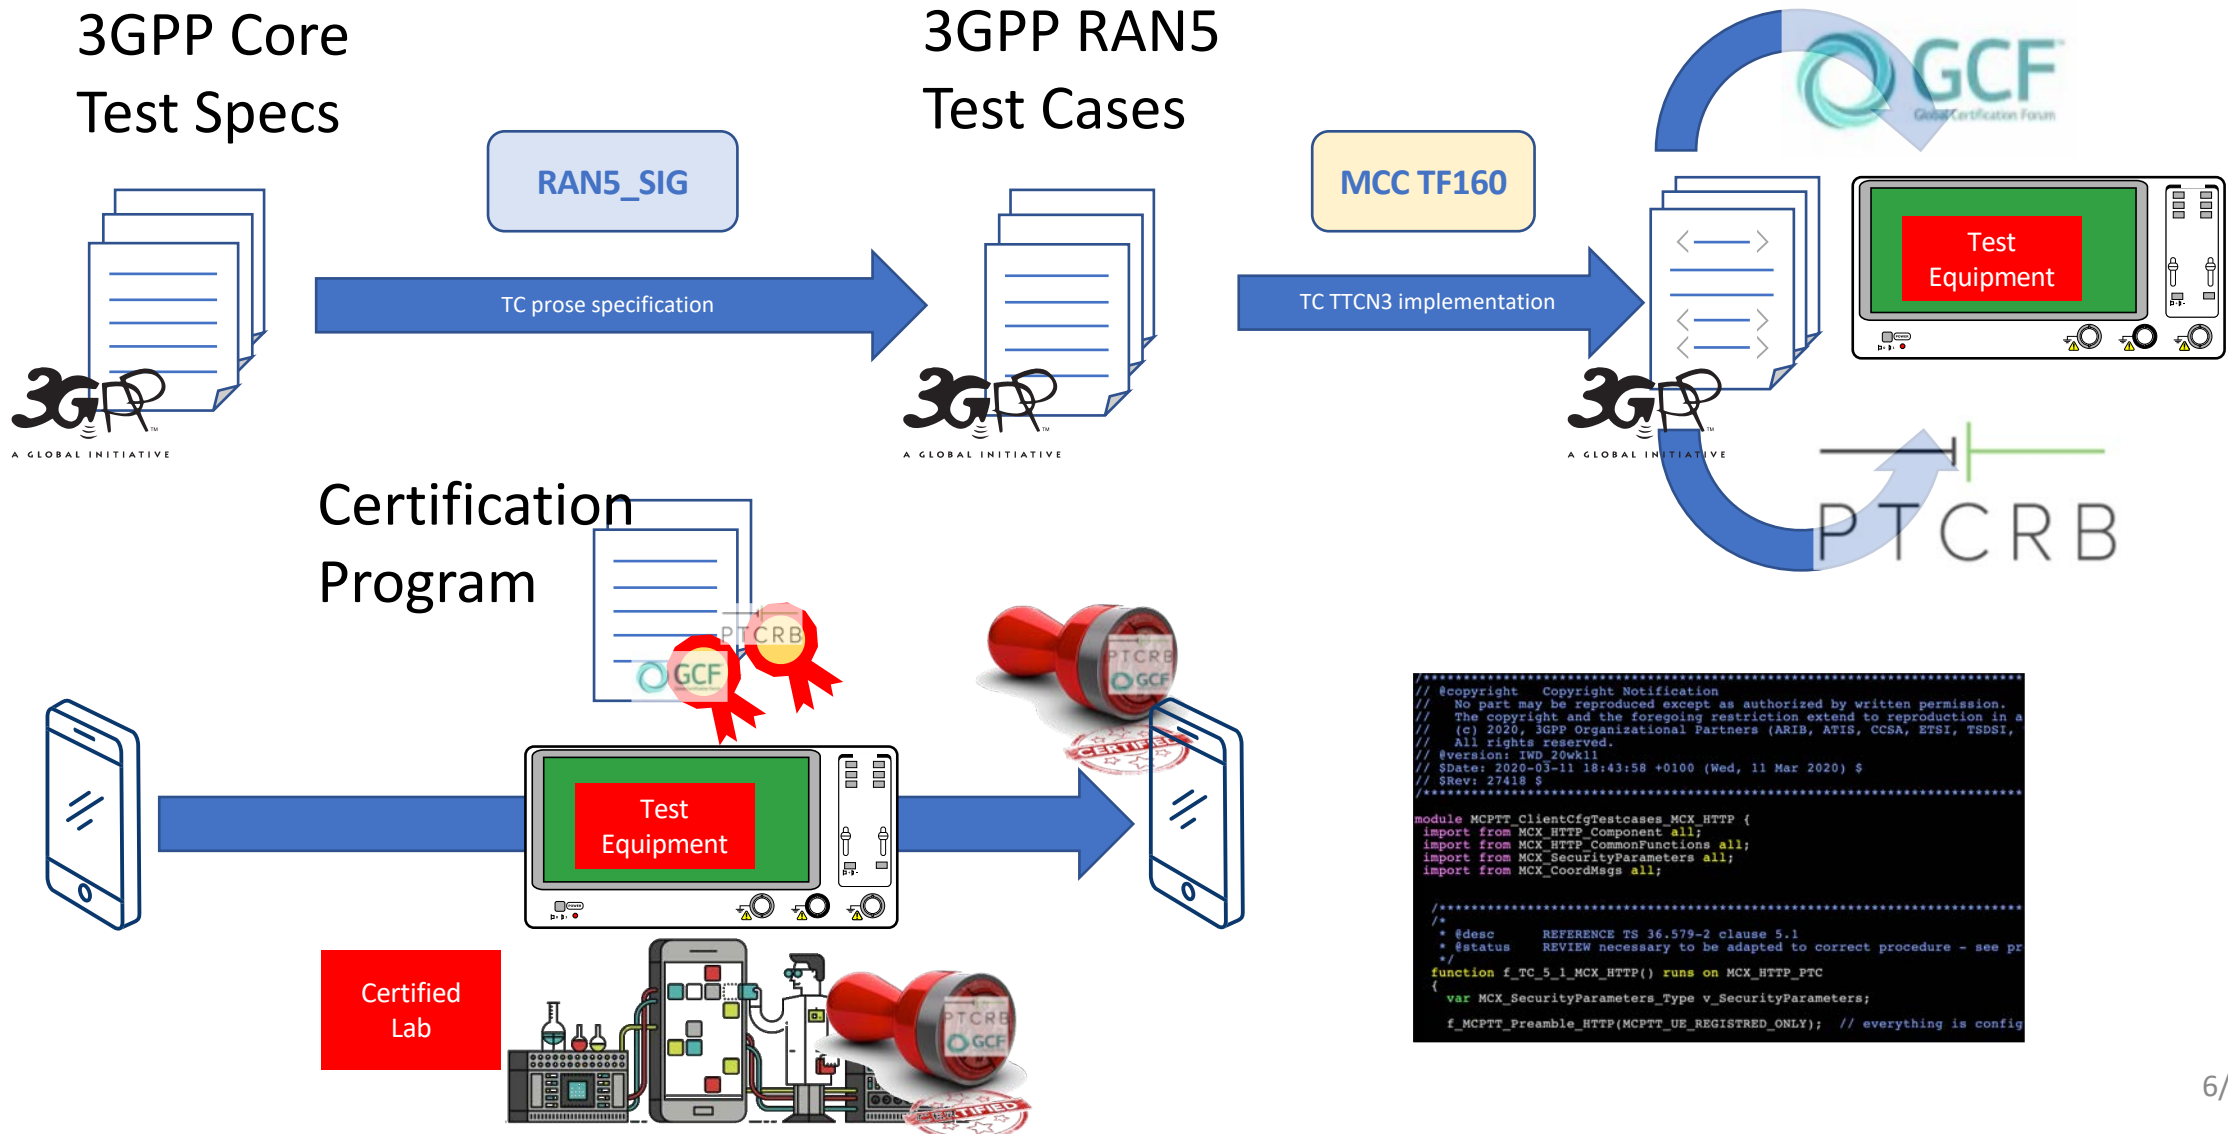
3GPP Core
Test Specs

RAN5_SIG

3GPP RAN5
Test Cases

MCC TF160

GCF
Global Certification Forum

TC prose specification

TC TTCN3 implementation

Test Equipment

3GPP A GLOBAL INITIATIVE

3GPP A GLOBAL INITIATIVE

3GPP A GLOBAL INITIATIVE

PTCRB

Certification
Program

PTCRB

GCF

PTCRB
GCF
CERTIFIED

Test Equipment

//*****************************************************************
// @copyright   Copyright Notification
//   No part may be reproduced except as authorized by written permission.
//   The copyright and the foregoing restriction extend to reproduction in a
//   (c) 2020, 3GPP Organizational Partners (ARIB, ATIS, CCSA, ETSI, TSDSI,
//   All rights reserved.
// @version: IWD_20wk11
// $Date: 2020-03-11 18:43:58 +0100 (Wed, 11 Mar 2020) $
// $Rev: 27418 $
/******************************************************************
module MCPTT_ClientCfgTestcases_MCX_HTTP {
  import from MCX_HTTP_Component all;
  import from MCX_HTTP_CommonFunctions all;
  import from MCX_SecurityParameters all;
  import from MCX_CoordMsgs all;

  /****************************************************************
  /*
   * @desc      REFERENCE TS 36.579-2 clause 5.1
   * @status    REVIEW necessary to be adapted to correct procedure - see pr
   */
  function f_TC_5_1_MCX_HTTP() runs on MCX_HTTP_PTC
  {
    var MCX_SecurityParameters_Type v_SecurityParameters;

    f_MCPTT_Preamble_HTTP(MCPTT_UE_REGISTRED_ONLY);  // everything is config

Certified Lab

PTCRB
GCF
CERTIFIED

6/